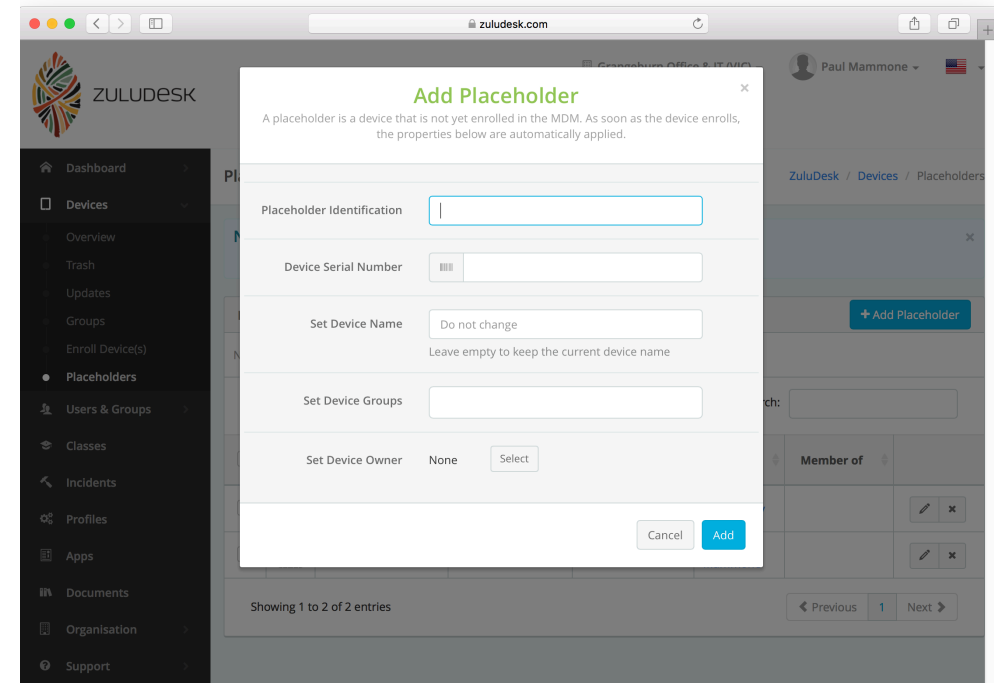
zuludesk.com

ZULUDESK

Grangeburn Office & IT (VIC)

Paul Mammone

Dashboard

Devices

Overview

Trash

Updates

Groups

Enroll Device(s)

Placeholders

Users & Groups

Classes

Incidents

Profiles

Apps

Documents

Organisation

Support

Pl

ZuluDesk / Devices / Placeholders

N

+ Add Placeholder

N

rch:

Member of

Showing 1 to 2 of 2 entries

Previous 1 Next

Add Placeholder

×

A placeholder is a device that is not yet enrolled in the MDM. As soon as the device enrolls, the properties below are automatically applied.

Placeholder Identification

Device Serial Number

Set Device Name

Do not change

Leave empty to keep the current device name

Set Device Groups

Set Device Owner

None

Select

Cancel

Add